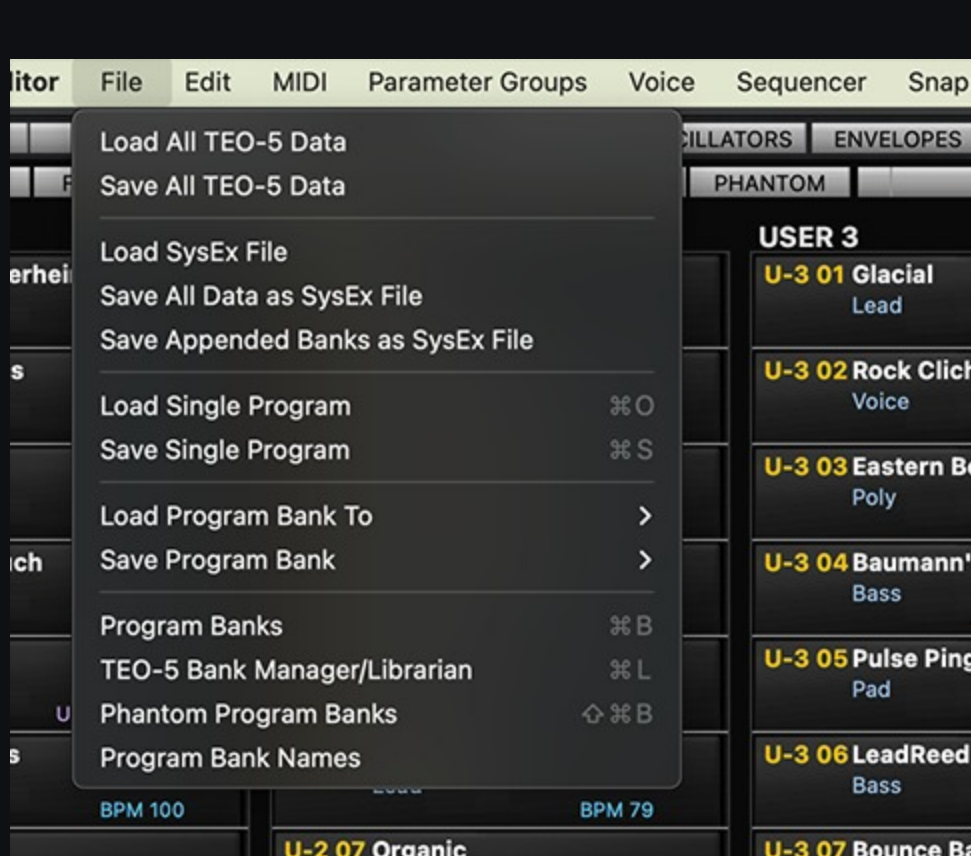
litor File Edit MIDI Parameter Groups Voice Sequencer Snap

Load All TEO-5 Data
Save All TEO-5 Data

Load SysEx File
Save All Data as SysEx File
Save Appended Banks as SysEx File

Load Single Program ⌘O
Save Single Program ⌘S

Load Program Bank To >
Save Program Bank >

Program Banks ⌘B
TEO-5 Bank Manager/Librarian ⌘L
Phantom Program Banks ⇧⌘B
Program Bank Names

CILLATORS ENVELOPES
PHANTOM

USER 3
U-3 01 Glacial
Lead
U-3 02 Rock Clich
Voice
U-3 03 Eastern Be
Poly
U-3 04 Baumann'
Bass
U-3 05 Pulse Ping
Pad
U-3 06 LeadReed
Bass
U-3 07 Bounce Ba

erhei
s
ich
U
s
BPM 100
Lead
BPM 79
U-2 07 Organic